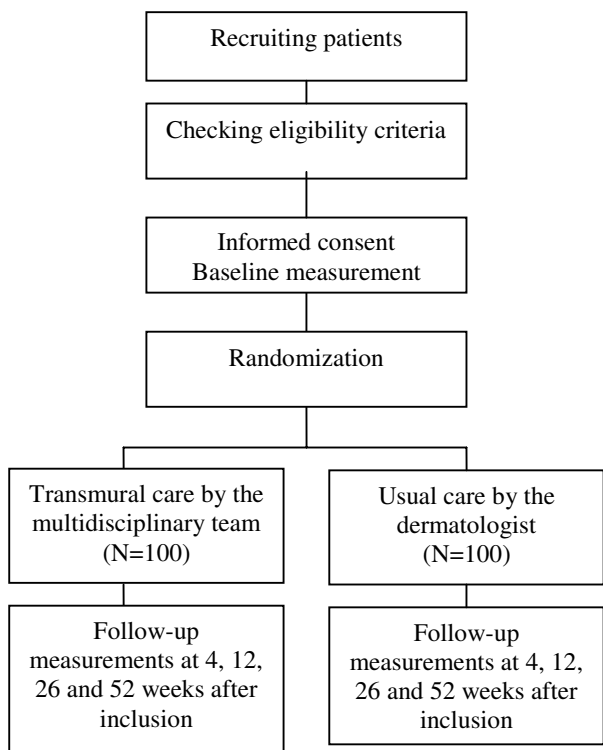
Recruiting patients

Checking eligibility criteria

Informed consent
Baseline measurement

Randomization

Transmural care by the multidisciplinary team (N=100)

Follow-up measurements at 4, 12, 26 and 52 weeks after inclusion

Usual care by the dermatologist (N=100)

Follow-up measurements at 4, 12, 26 and 52 weeks after inclusion